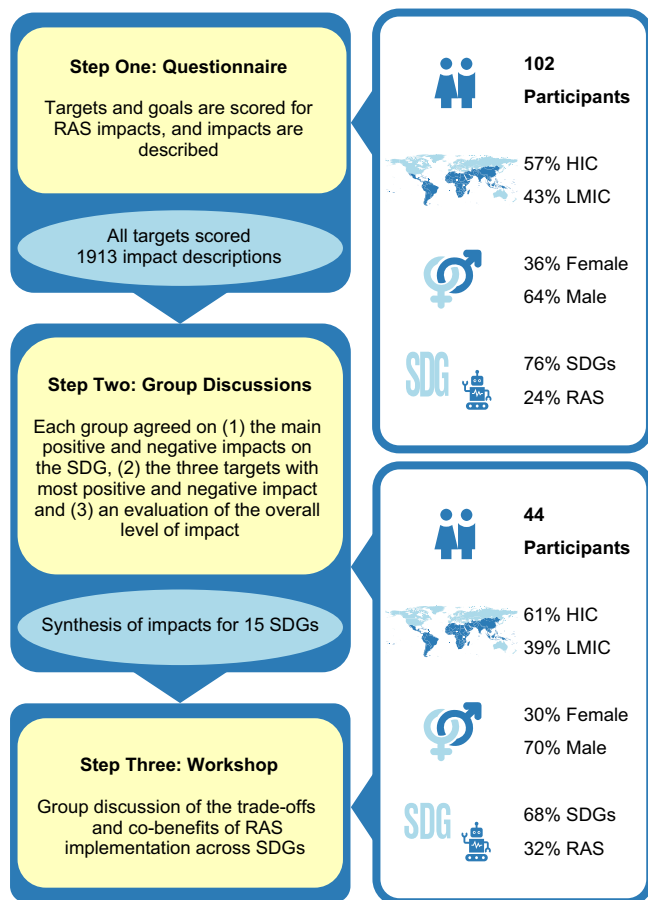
Step One: Questionnaire

Targets and goals are scored for RAS impacts, and impacts are described

All targets scored
1913 impact descriptions

Step Two: Group Discussions

Each group agreed on (1) the main positive and negative impacts on the SDG, (2) the three targets with most positive and negative impact and (3) an evaluation of the overall level of impact

Synthesis of impacts for 15 SDGs

Step Three: Workshop

Group discussion of the trade-offs and co-benefits of RAS implementation across SDGs

102
Participants

57% HIC
43% LMIC

36% Female
64% Male

SDG

76% SDGs
24% RAS

44
Participants

61% HIC
39% LMIC

30% Female
70% Male

SDG

68% SDGs
32% RAS